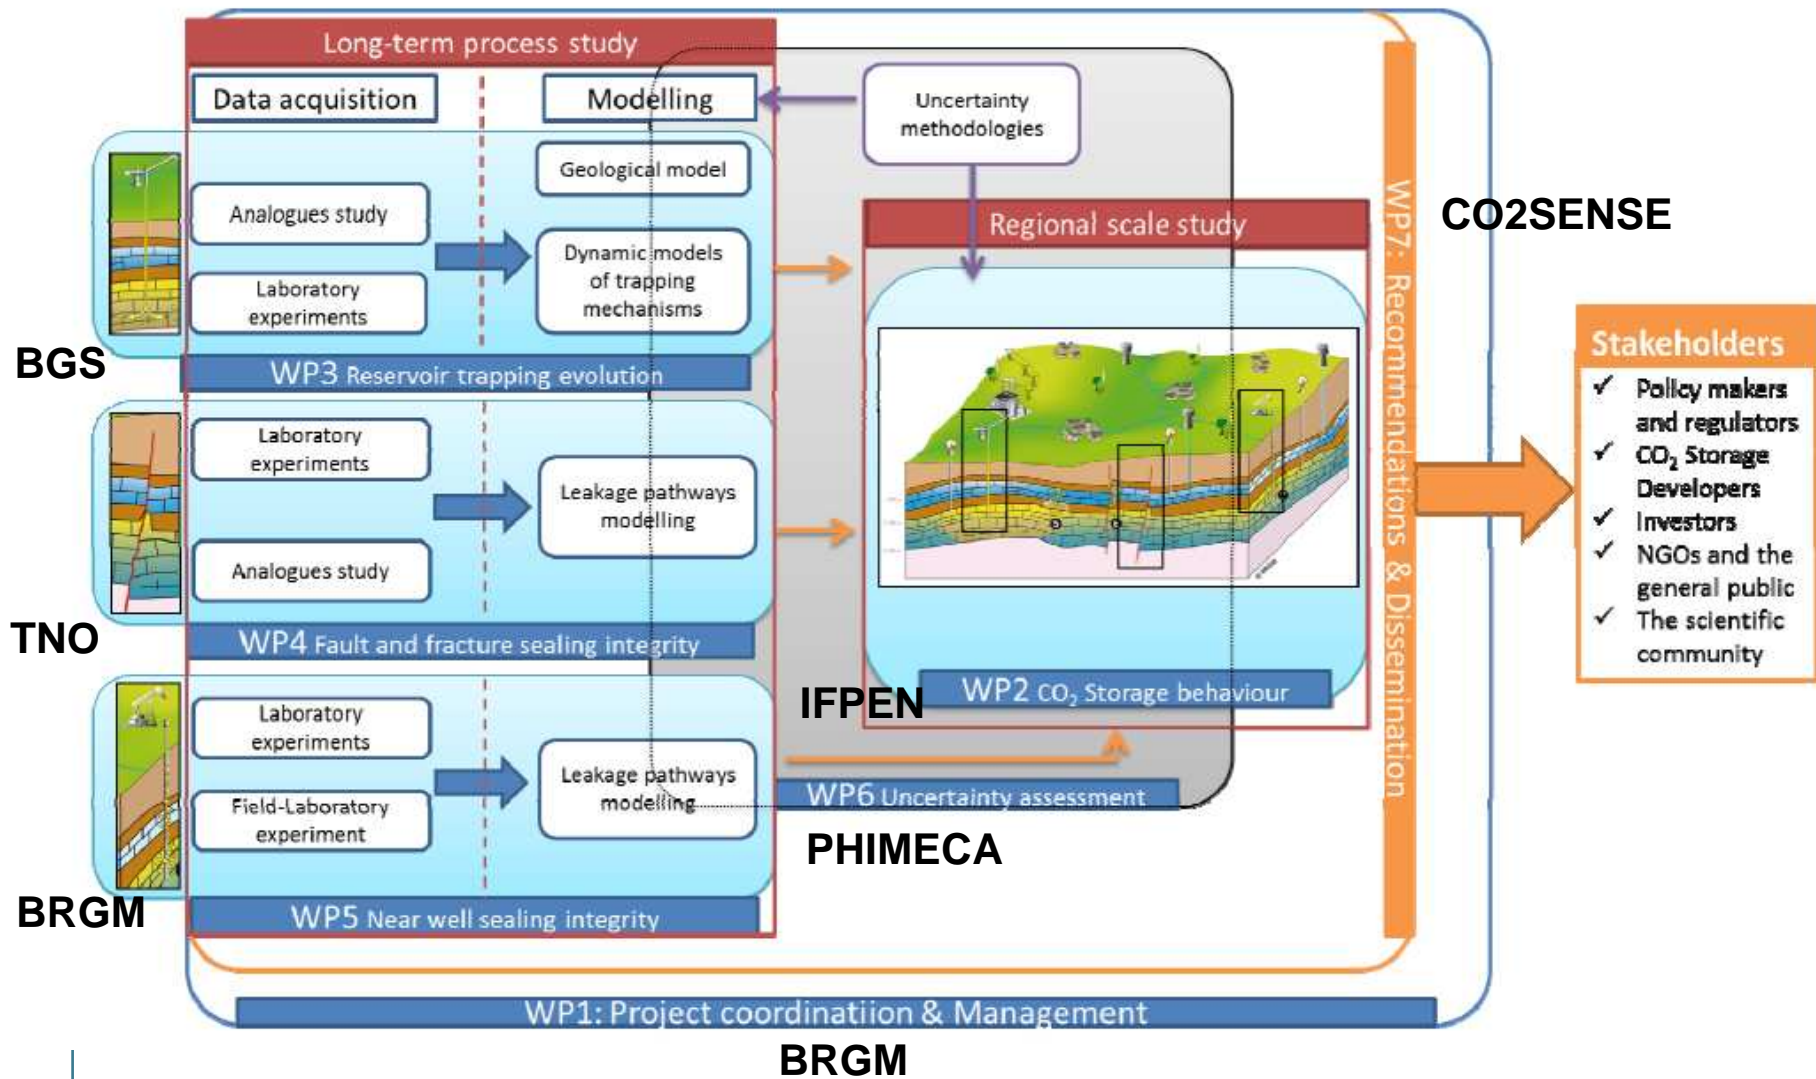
Long-term process study

Data acquisition

Modelling

Uncertainty methodologies

Geological model

Analogues study

Laboratory experiments

Dynamic models of trapping mechanisms

WP3 Reservoir trapping evolution

BGS

Laboratory experiments

Leakage pathways modelling

Analogues study

WP4 Fault and fracture sealing integrity

TNO

Laboratory experiments

Field-Laboratory experiment

Leakage pathways modelling

WP5 Near well sealing integrity

BRGM

Regional scale study

WP2 $CO_2$ Storage behaviour

IFPEN

WP6 Uncertainty assessment

PHIMECA

WP7: Recommendations & Dissemination

CO2SENSE

Stakeholders
✓ Policy makers and regulators
✓ $CO_2$ Storage Developers
✓ Investors
✓ NGOs and the general public
✓ The scientific community

WP1: Project coordinatiion & Management

BRGM